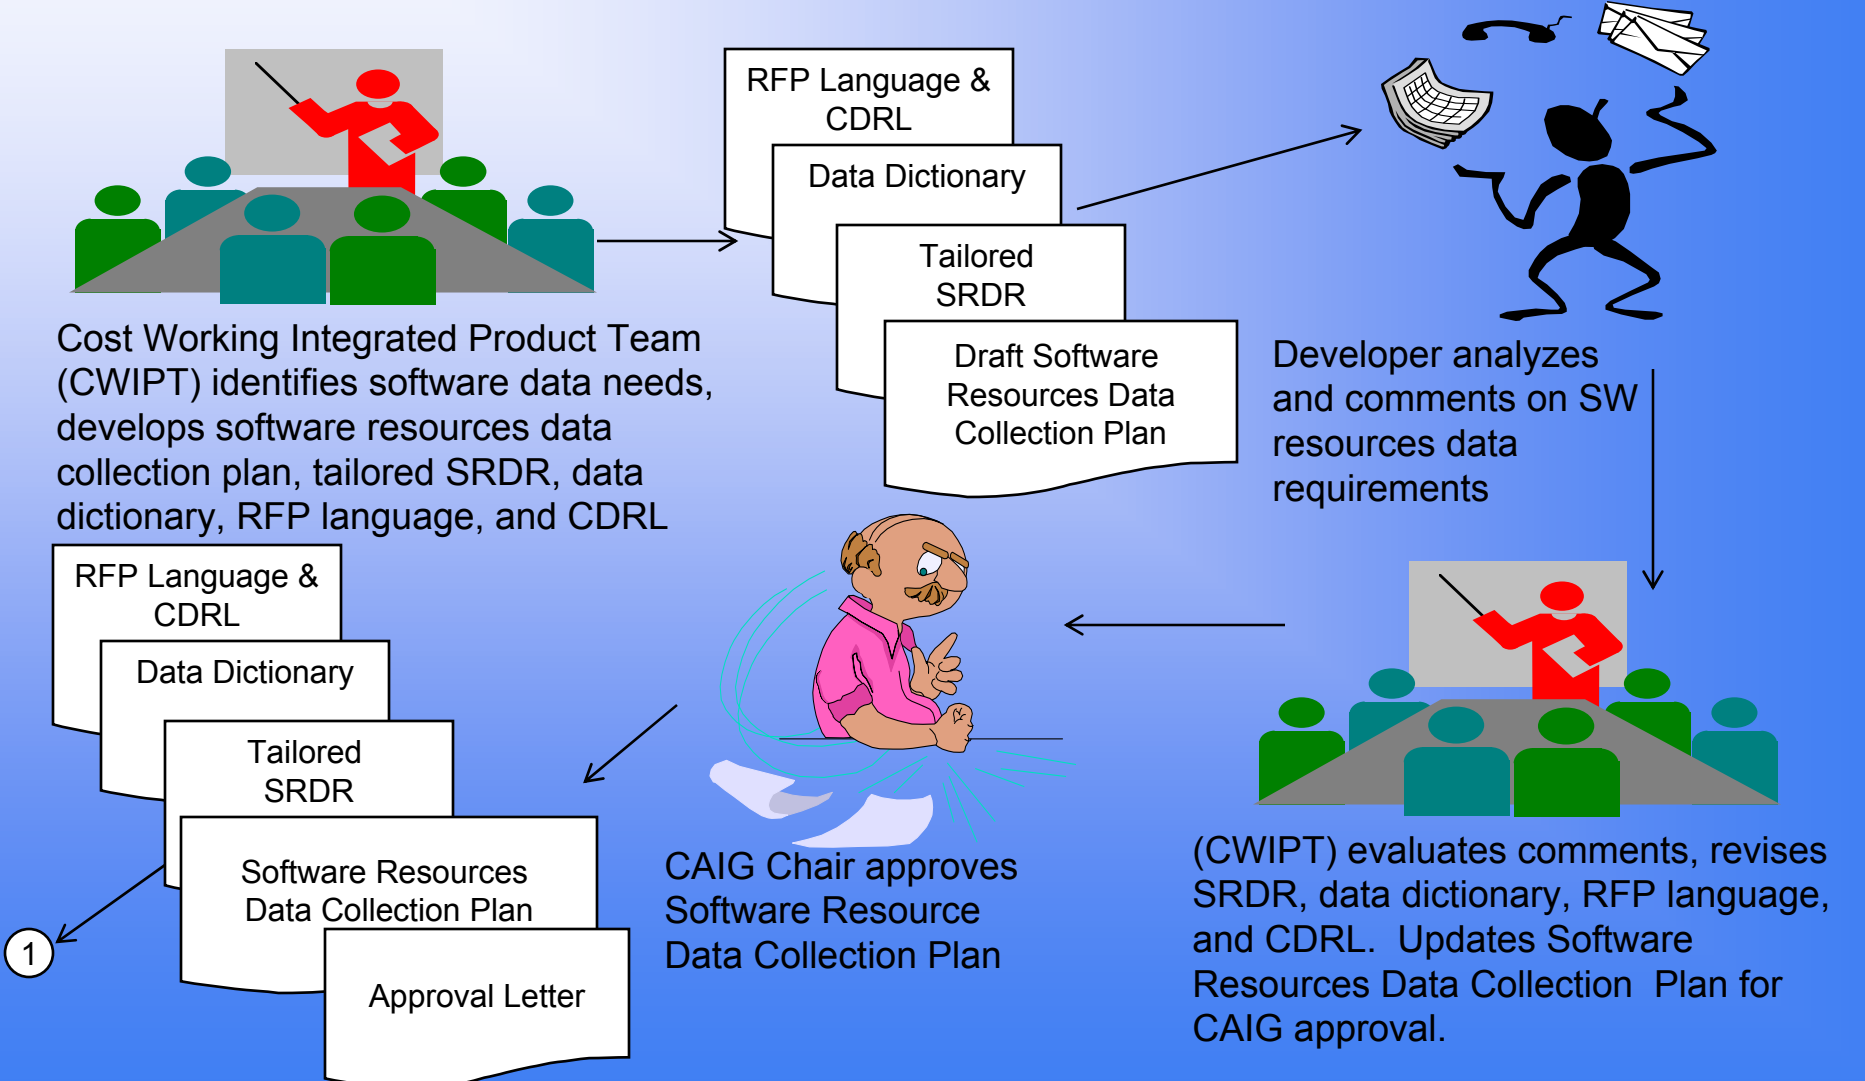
RFP Language & CDRL

Data Dictionary

Tailored SRDR

Draft Software Resources Data Collection Plan

Cost Working Integrated Product Team (CWIPT) identifies software data needs, develops software resources data collection plan, tailored SRDR, data dictionary, RFP language, and CDRL

Developer analyzes and comments on SW resources data requirements

RFP Language & CDRL

Data Dictionary

Tailored SRDR

Software Resources Data Collection Plan

Approval Letter

1

CAIG Chair approves Software Resource Data Collection Plan

(CWIPT) evaluates comments, revises SRDR, data dictionary, RFP language, and CDRL. Updates Software Resources Data Collection Plan for CAIG approval.